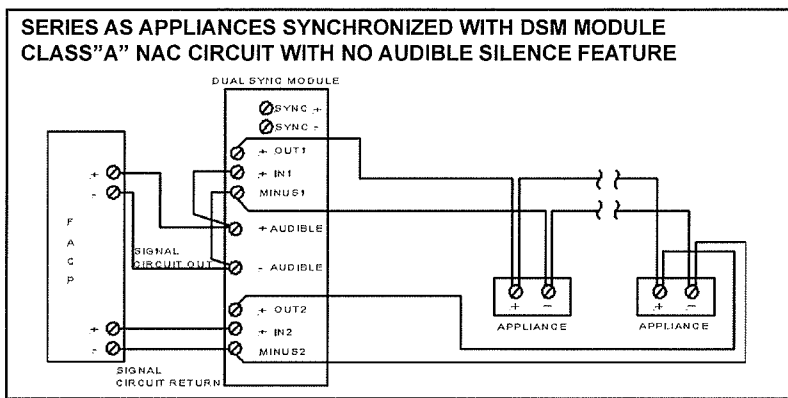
SERIES AS APPLIANCES SYNCHRONIZED WITH DSM MODULE
CLASS"A" NAC CIRCUIT WITH NO AUDIBLE SILENCE FEATURE

DUAL SYNC MODULE

SYNC +
SYNC -
+ OUT1
+ IN1
MINUS1
+ AUDIBLE
- AUDIBLE
+ OUT2
+ IN2
MINUS2

F
A
C
P

+
-
+
-

SIGNAL
CIRCUIT OUT

SIGNAL
CIRCUIT RETURN

+ −
APPLIANCE

+ −
APPLIANCE